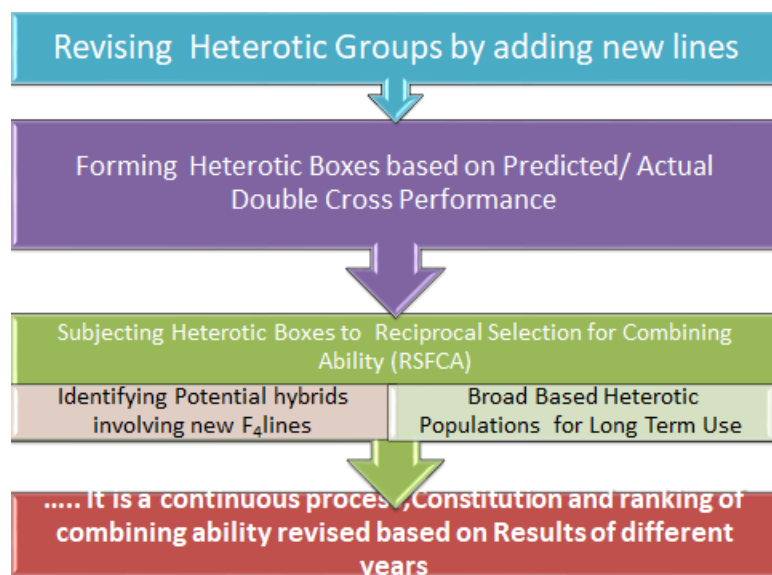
Revising Heterotic Groups by adding new lines

Forming Heterotic Boxes based on Predicted/ Actual Double Cross Performance

Subjecting Heterotic Boxes to Reciprocal Selection for Combining Ability (RSFCA)

Identifying Potential hybrids involving new $F_4$lines

Broad Based Heterotic Populations for Long Term Use

..... It is a continuous process,Constitution and ranking of combining ability revised based on Results of different years